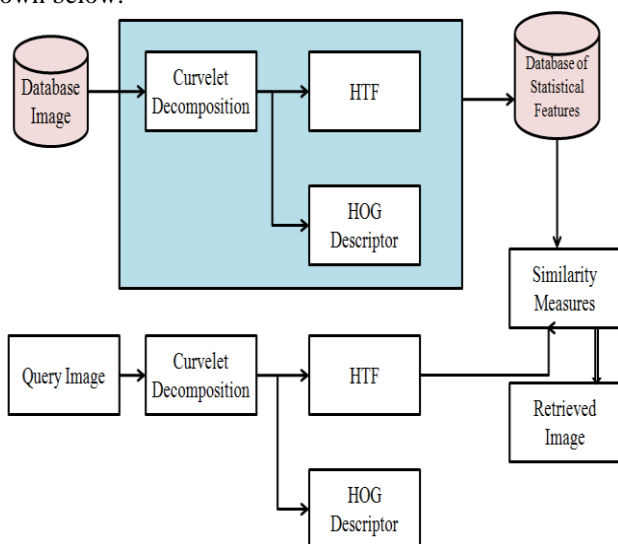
own below:

Database Image

Curvelet Decomposition

HTF

HOG Descriptor

Database of Statistical Features

Similarity Measures

Query Image

Curvelet Decomposition

HTF

Retrieved Image

HOG Descriptor